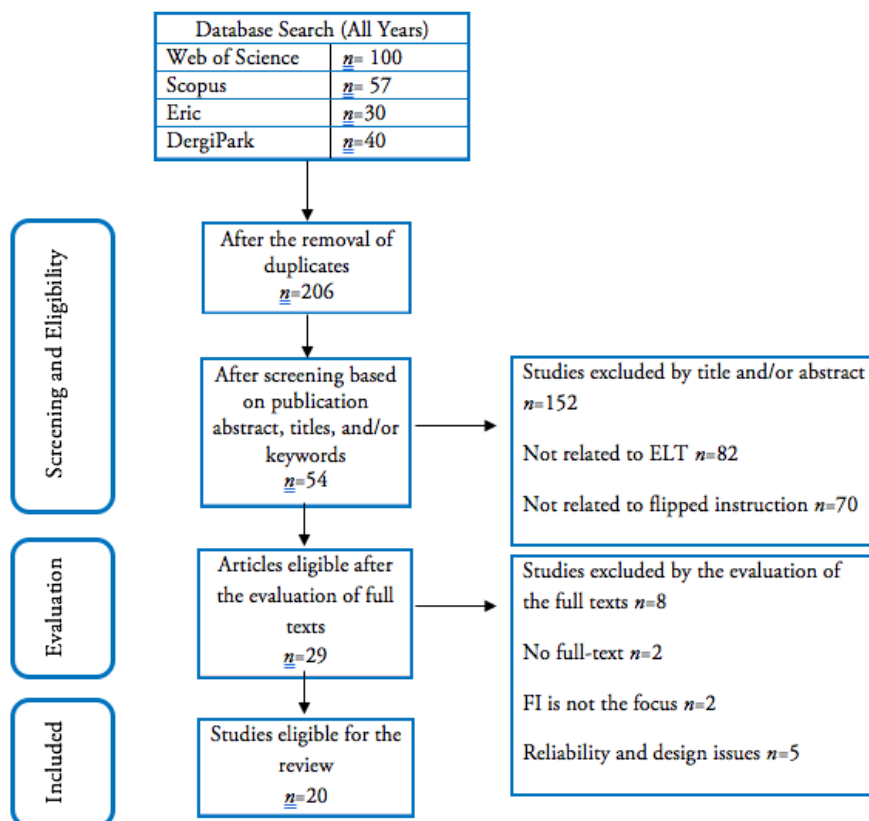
Database Search (All Years)

| Web of Science | n= 100 |
|---|---|
| Scopus | n= 57 |
| Eric | n=30 |
| DergiPark | n=40 |

Screening and Eligibility

After the removal of duplicates
n=206

After screening based on publication abstract, titles, and/or keywords
n=54

Studies excluded by title and/or abstract n=152

Not related to ELT n=82

Not related to flipped instruction n=70

Evaluation

Articles eligible after the evaluation of full texts
n=29

Studies excluded by the evaluation of the full texts n=8

No full-text n=2

FI is not the focus n=2

Reliability and design issues n=5

Included

Studies eligible for the review
n=20